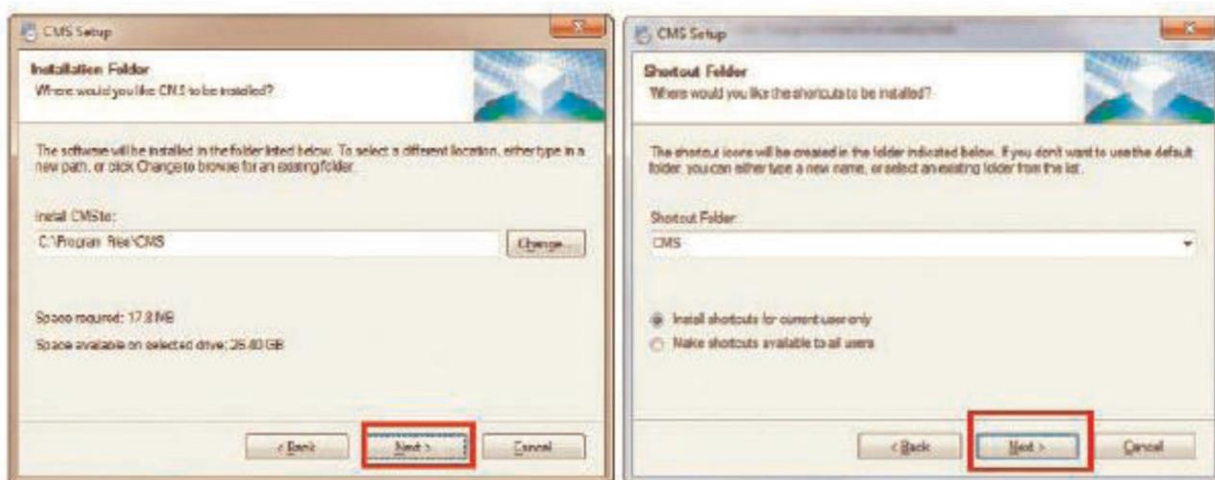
CMS Setup

Installation Folder
Where would you like CMS to be installed?

The software will be installed in the folder listed below. To select a different location, either type in a new path, or click Change to browse for an existing folder.

Install CMS to:
C:\Program files\CMS
Change...

Space required: 17.8 MB
Space available on selected drive: 26.80 GB

< Back
Next >
Cancel

CMS Setup

Shortcut Folder
Where would you like the shortcuts to be installed?

The shortcut icons will be created in the folder indicated below. If you don't want to use the default folder, you can either type a new name, or select an existing folder from the list.

Shortcut Folder:
CMS

Install shortcuts for current user only
Make shortcuts available to all users

< Back
Next >
Cancel